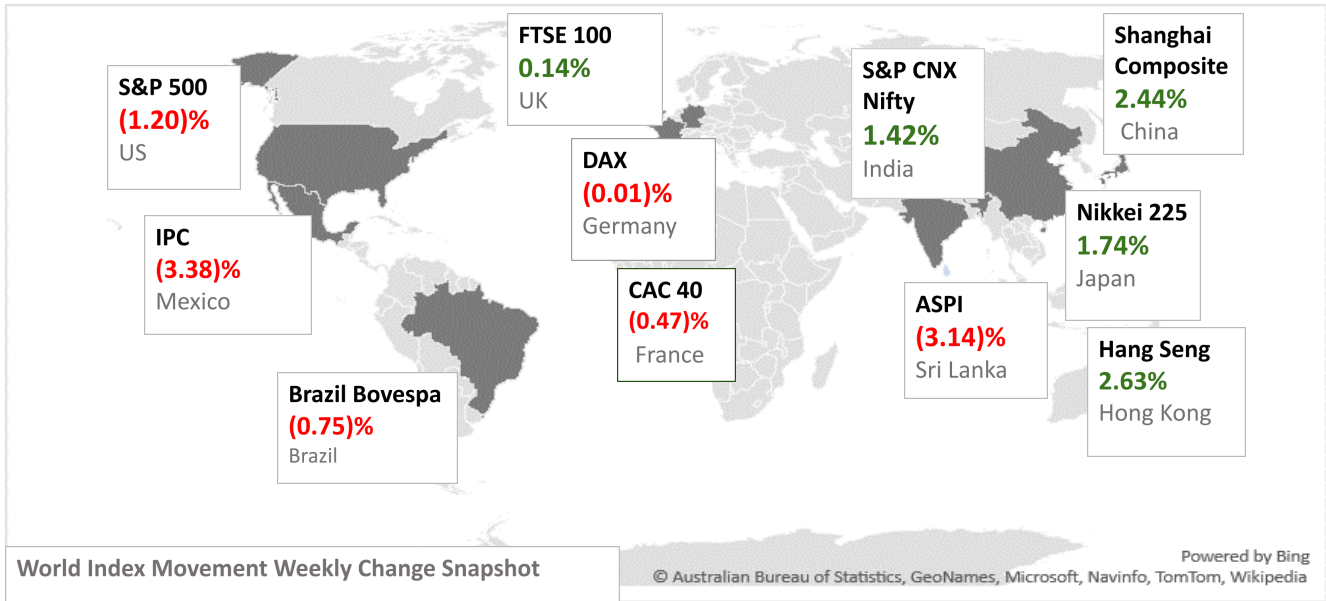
FTSE 100
0.14%
UK

Shanghai Composite
2.44%
China

S&P 500
(1.20)%
US

S&P CNX Nifty
1.42%
India

DAX
(0.01)%
Germany

Nikkei 225
1.74%
Japan

IPC
(3.38)%
Mexico

CAC 40
(0.47)%
France

ASPI
(3.14)%
Sri Lanka

Hang Seng
2.63%
Hong Kong

Brazil Bovespa
(0.75)%
Brazil

World Index Movement Weekly Change Snapshot

Powered by Bing
© Australian Bureau of Statistics, GeoNames, Microsoft, Navinfo, TomTom, Wikipedia